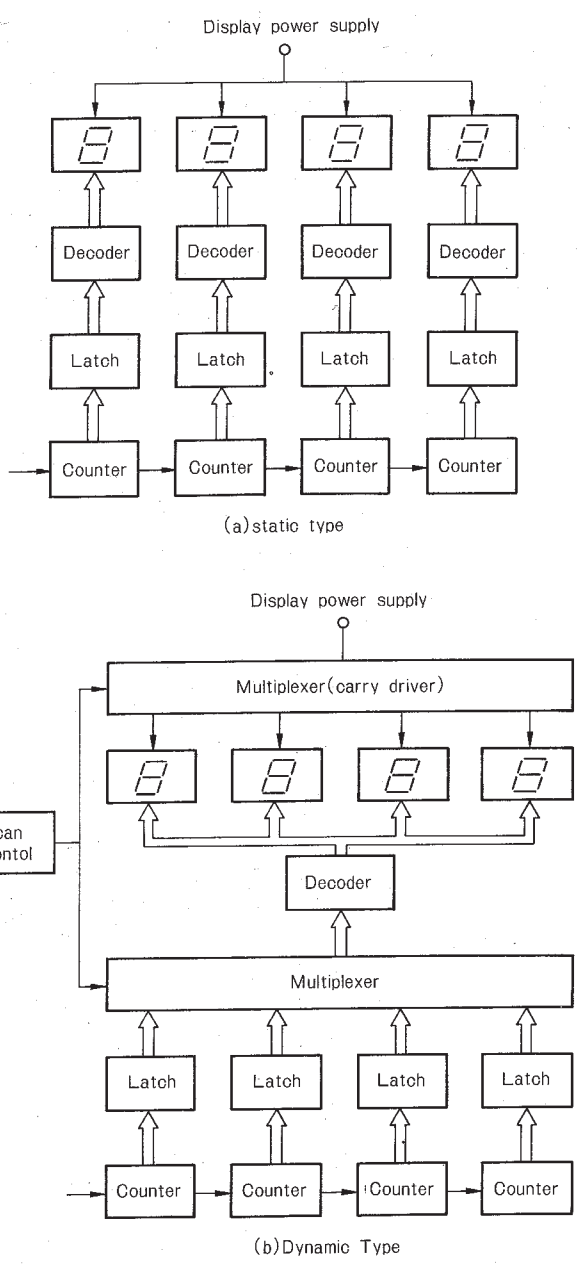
Display power supply

Decoder

Decoder

Decoder

Decoder

Latch

Latch

Latch

Latch

Counter

Counter

Counter

Counter

(a) static type

Display power supply

Multiplexer(carry driver)

can
ontol

Decoder

Multiplexer

Latch

Latch

Latch

Latch

Counter

Counter

Counter

Counter

(b) Dynamic Type